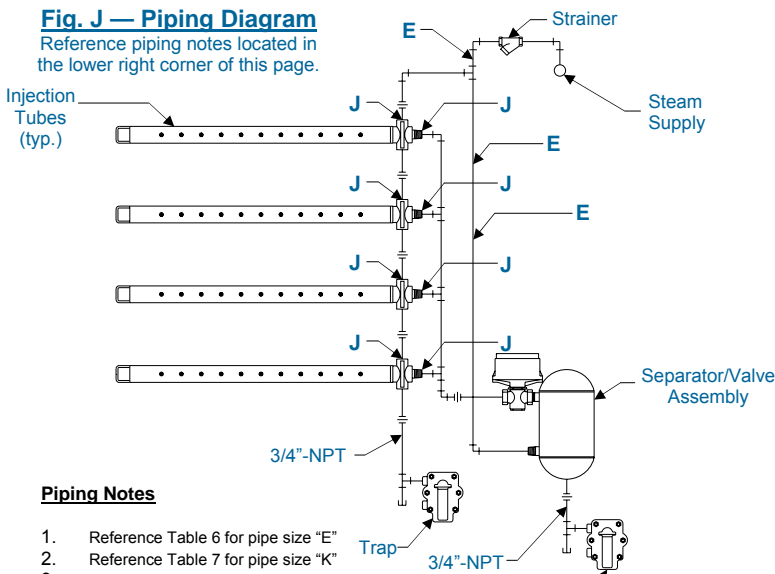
Fig. J — Piping Diagram
Reference piping notes located in the lower right corner of this page.

Injection Tubes (typ.)

E

Strainer

Steam Supply

J
J
E
J
J
E
J
J
J
J

Separator/Valve Assembly

3/4"-NPT

Piping Notes

1. Reference Table 6 for pipe size "E"
2. Reference Table 7 for pipe size "K"

Trap

3/4"-NPT